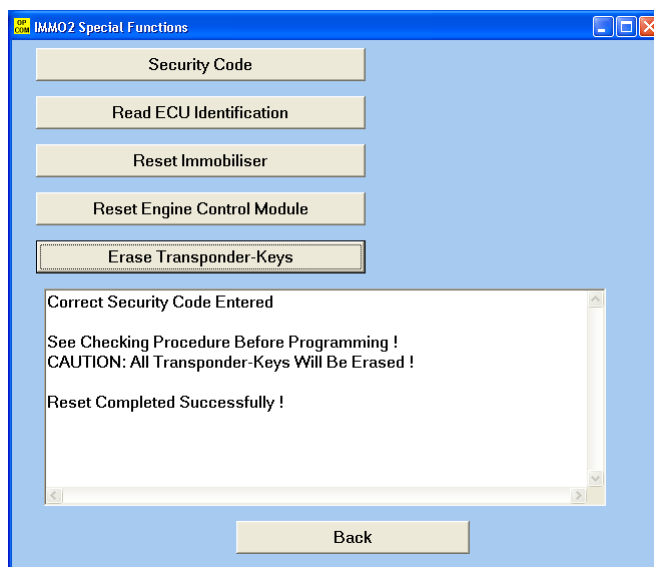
OP COM IMMO2 Special Functions

Security Code

Read ECU Identification

Reset Immobiliser

Reset Engine Control Module

Erase Transponder-Keys

Correct Security Code Entered

See Checking Procedure Before Programming !
CAUTION: All Transponder-Keys Will Be Erased !

Reset Completed Successfully !

Back